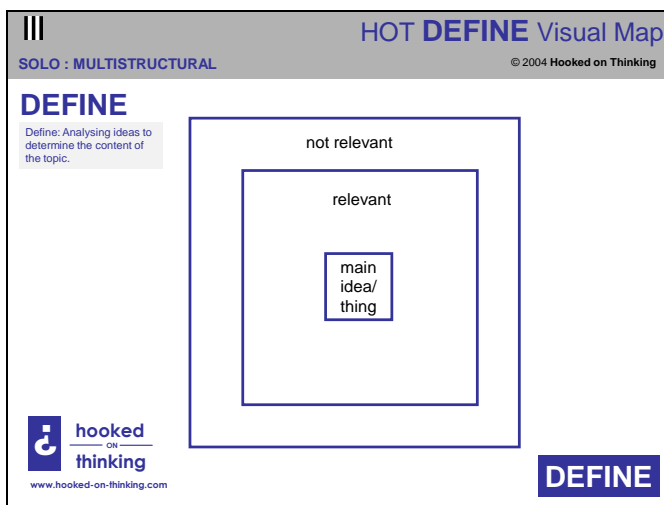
III

HOT **DEFINE** Visual Map

SOLO : MULTISTRUCTURAL

© 2004 Hooked on Thinking

DEFINE

Define: Analysing ideas to determine the content of the topic.

not relevant

relevant

main idea/ thing

hooked
ON
thinking

www.hooked-on-thinking.com

DEFINE